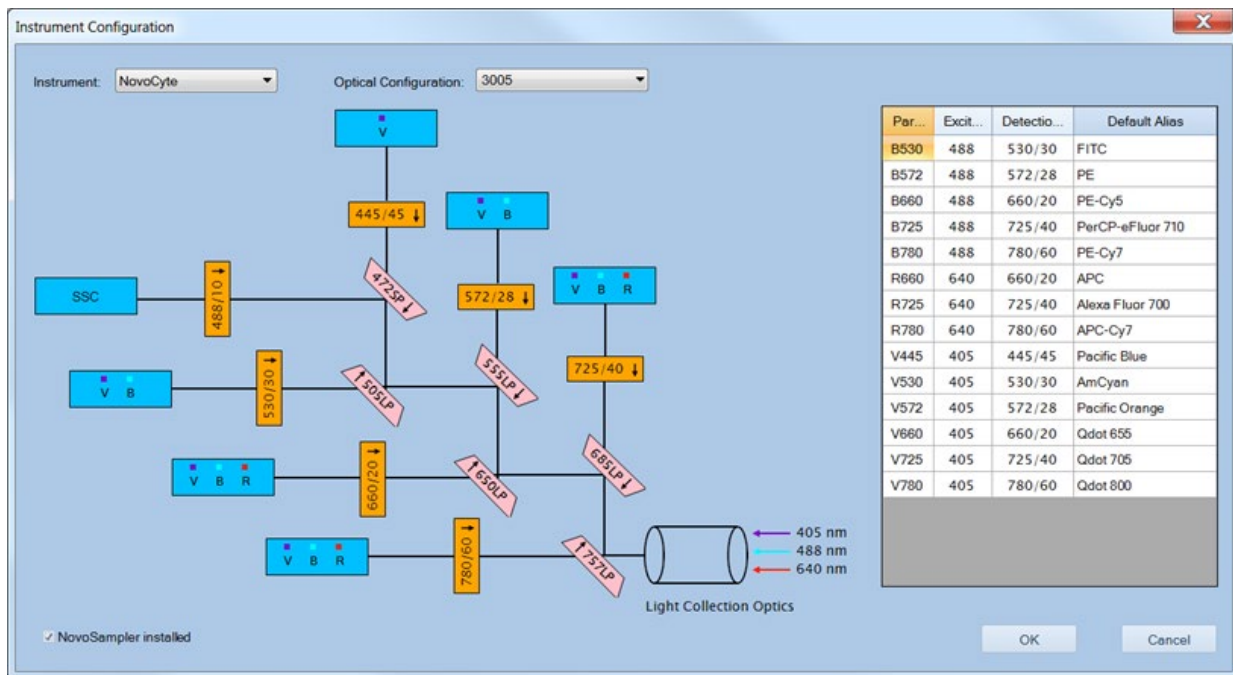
Instrument Configuration

Instrument: NovoCyte

Optical Configuration: 3005

V

445/45

V B

472SP

SSC

488/10

572/28

V B R

V B

530/30

505LP

555LP

725/40

V B R

660/20

650LP

685LP

V B R

780/60

757LP

405 nm
488 nm
640 nm

Light Collection Optics

| Par... | Excit... | Detectio... | Default Alias |
|---|---|---|---|
| B530 | 488 | 530/30 | FITC |
| B572 | 488 | 572/28 | PE |
| B660 | 488 | 660/20 | PE-Cy5 |
| B725 | 488 | 725/40 | PerCP-eFluor 710 |
| B780 | 488 | 780/60 | PE-Cy7 |
| R660 | 640 | 660/20 | APC |
| R725 | 640 | 725/40 | Alexa Fluor 700 |
| R780 | 640 | 780/60 | APC-Cy7 |
| V445 | 405 | 445/45 | Pacific Blue |
| V530 | 405 | 530/30 | AmCyan |
| V572 | 405 | 572/28 | Pacific Orange |
| V660 | 405 | 660/20 | Qdot 655 |
| V725 | 405 | 725/40 | Qdot 705 |
| V780 | 405 | 780/60 | Qdot 800 |

✓ NovoSampler installed

OK

Cancel